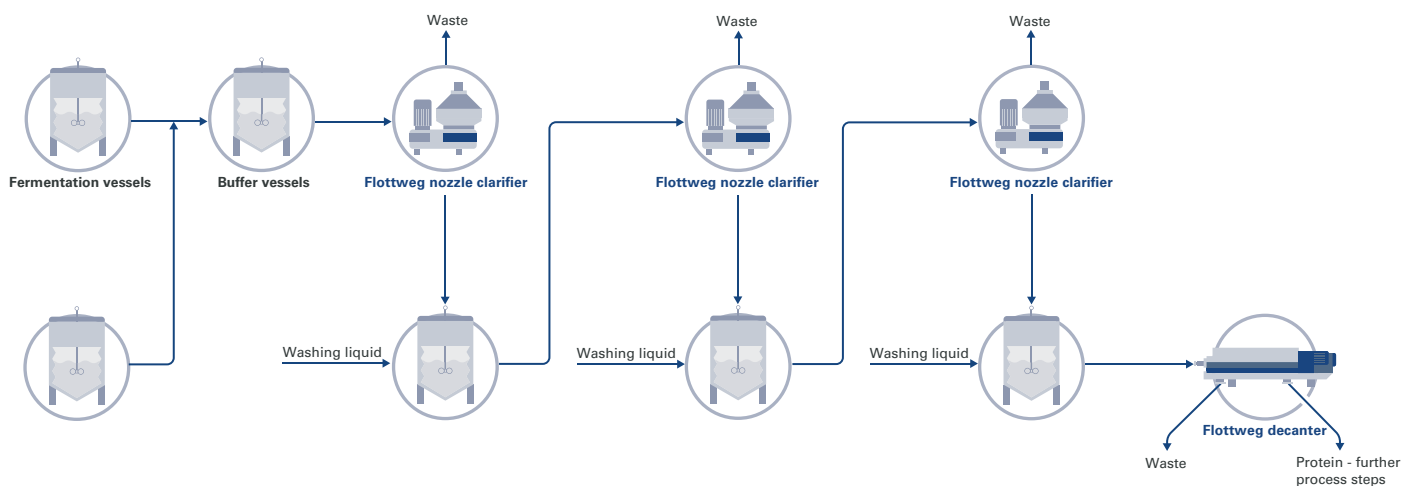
Waste

Waste

Waste

Fermentation vessels

Buffer vessels

Flottweg nozzle clarifier

Flottweg nozzle clarifier

Flottweg nozzle clarifier

Washing liquid

Washing liquid

Washing liquid

Flottweg decanter

Waste

Protein - further process steps